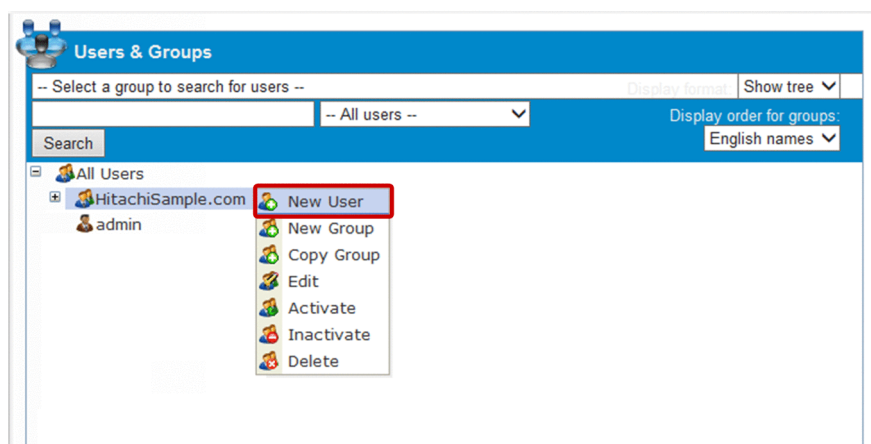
Users & Groups

-- Select a group to search for users --

Display format: Show tree

-- All users --

Display order for groups:

English names

Search

All Users

HitachiSample.com

admin

New User

New Group

Copy Group

Edit

Activate

Inactivate

Delete